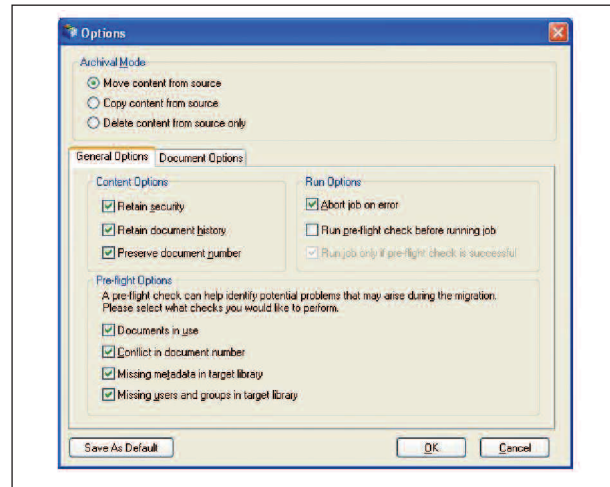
Options

Archival Mode

Move content from source

Copy content from source

Delete content from source only

General Options

Document Options

Content Options

Retain security

Retain document history

Preserve document number

Run Options

Abort job on error

Run pre-flight check before running job

Run job only if pre-flight check is successful

Pre-flight Options

A pre-flight check can help identify potential problems that may arise during the migration. Please select what checks you would like to perform.

Documents in use

Conflict in document number

Missing metadata in target library

Missing users and groups in target library

Save As Default

OK

Cancel